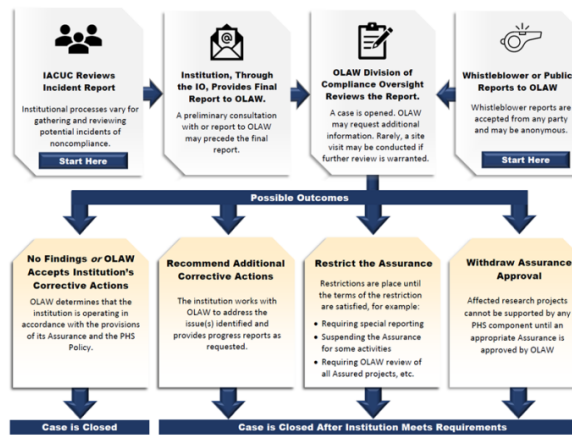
IACUC Reviews Incident Report

Institutional processes vary for gathering and reviewing potential incidents of noncompliance.

Start Here

Institution, Through the IO, Provides Final Report to OLAW.

A preliminary consultation with or report to OLAW may precede the final report.

OLAW Division of Compliance Oversight Reviews the Report.

A case is opened. OLAW may request additional information. Rarely, a site visit may be conducted if further review is warranted.

Whistleblower or Public Reports to OLAW

Whistleblower reports are accepted from any party and may be anonymous.

Start Here

Possible Outcomes

No Findings *or* OLAW Accepts Institution's Corrective Actions

OLAW determines that the institution is operating in accordance with the provisions of its Assurance and the PHS Policy.

Recommend Additional Corrective Actions

The institution works with OLAW to address the issue(s) identified and provides progress reports as requested.

Restrict the Assurance

Restrictions are place until the terms of the restriction are satisfied, for example:

• Requiring special reporting
• Suspending the Assurance for some activities
• Requiring OLAW review of all Assured projects, etc.

Withdraw Assurance Approval

Affected research projects cannot be supported by any PHS component until an appropriate Assurance is approved by OLAW

Case is Closed

Case is Closed After Institution Meets Requirements